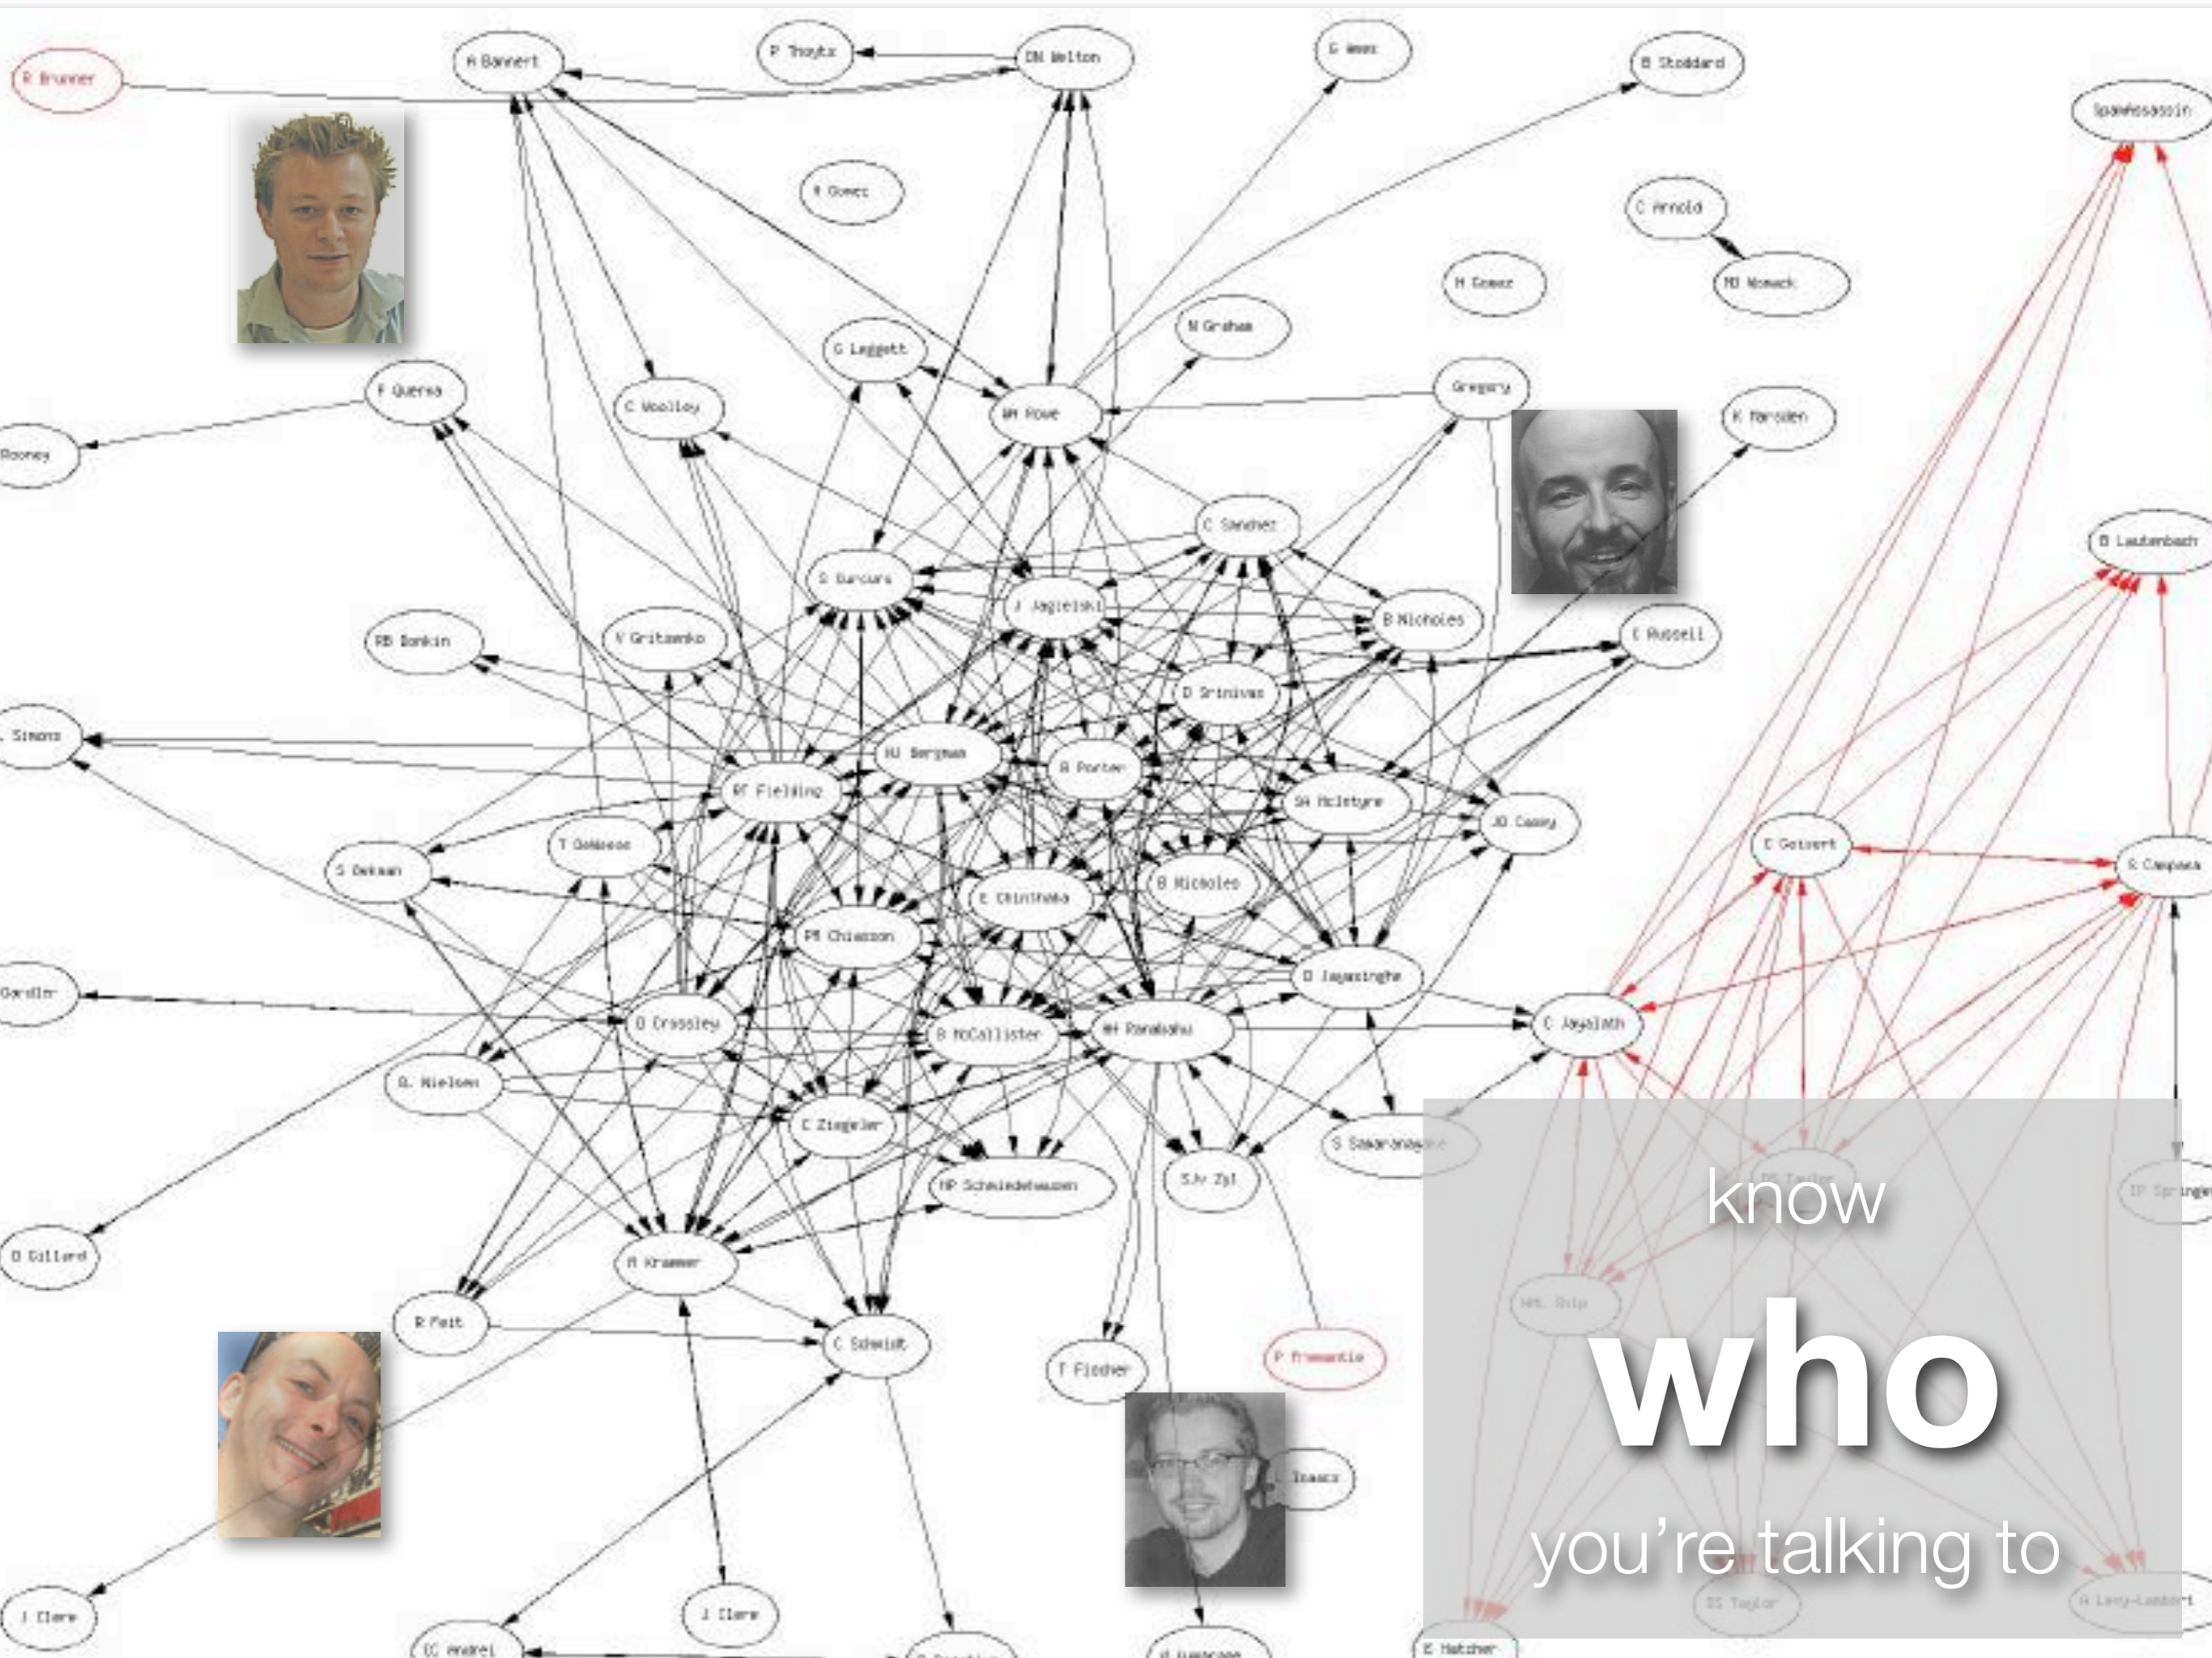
R Brunner
A Bannert
P Thoyts
DN Welton
G Weeks
B Stoddard
Spanhosassin
A Gomez
C Arnold
M Gomez
MD Womack
N Graham
G Leggett
F Quersa
C Woolley
WM Rowe
Gregory
K Marsden
Rooney
C Sanchez
B Lautenbach
S Burcura
J Jagielski
B Nicholes
C Russell
RB Donkin
V Gritsenko
D Srinivas
L Simons
HJ Bergman
B Porter
RF Fielding
SA McIntyre
JD Casey
T DeWeese
C Geissert
S Campana
S Dekman
E Chinthaka
B Nicholes
PH Chiasson
D Jayasinghe
Gardiner
D Crossley
B McCallister
WH Panabaku
C Jayalath
D. Nielsen
C Ziegeler
S Samaranayake
HP Schmiedehausen
S.v Zyl
D Gillard
M Krammer
R Feit
C Schmidt
T Fischer
P Freemantle
L Isaacs
J Clere
J Clere
CC Andrei
E Hatcher
know
who
you’re talking to